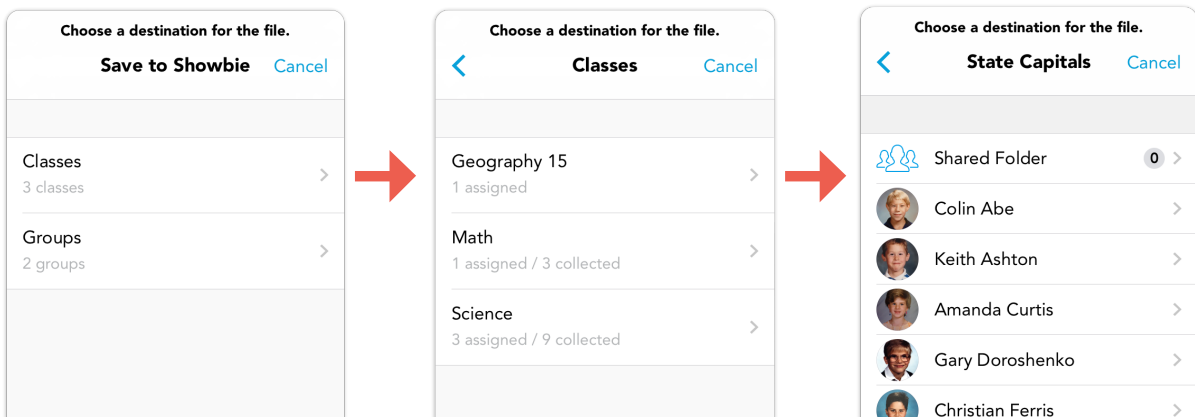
Choose a destination for the file.

Save to Showbie

Cancel

Classes
3 classes

Groups
2 groups

Choose a destination for the file.

Classes

Cancel

Geography 15
1 assigned

Math
1 assigned / 3 collected

Science
3 assigned / 9 collected

Choose a destination for the file.

State Capitals

Cancel

Shared Folder 0

Colin Abe

Keith Ashton

Amanda Curtis

Gary Doroshenko

Christian Ferris